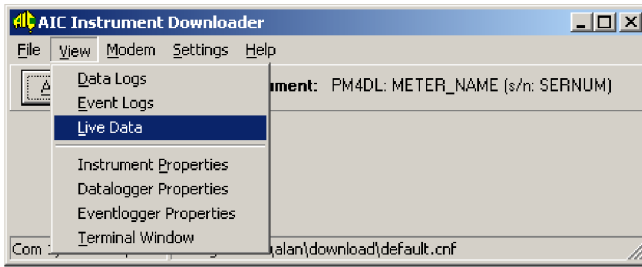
AIC Instrument Downloader

File View Modem Settings Help

Data Logs
Event Logs
Live Data
Instrument Properties
Datalogger Properties
Eventlogger Properties
Terminal Window

A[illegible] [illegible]ument: PM4DL: METER_NAME (s/n: SERNUM)

Com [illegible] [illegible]alan\download\default.cnf